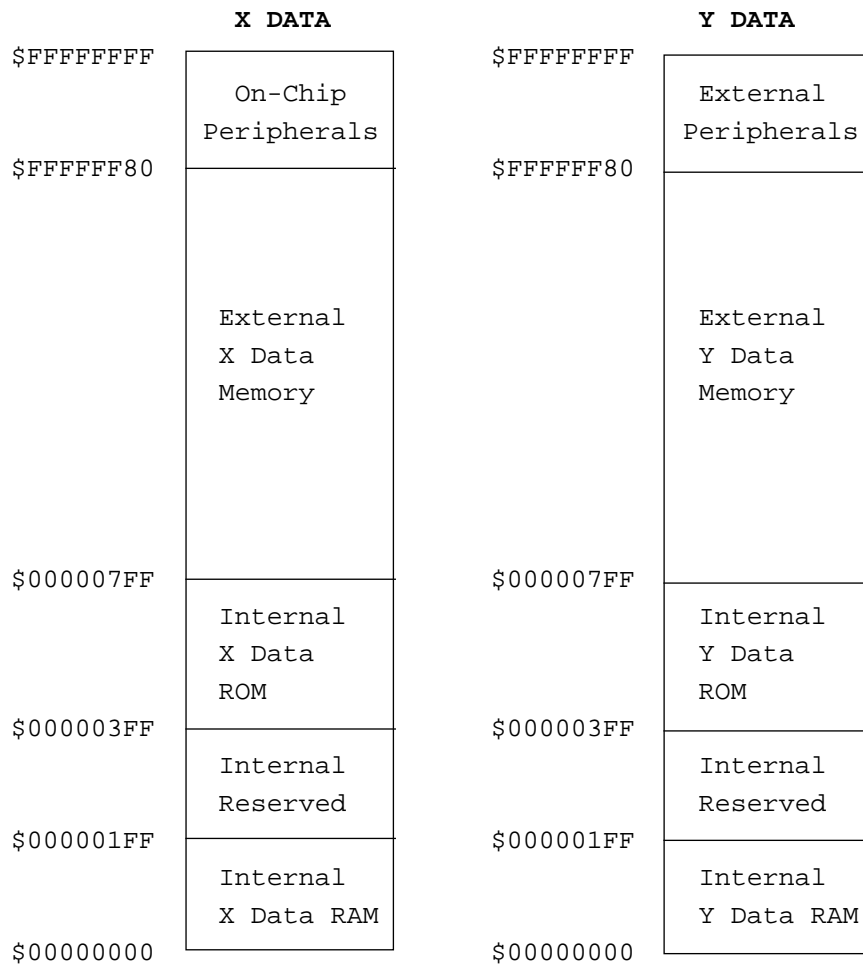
X DATA

$FFFFFFFF
On-Chip Peripherals
$FFFFFF80
External X Data Memory
$000007FF
Internal X Data ROM
$000003FF
Internal Reserved
$000001FF
Internal X Data RAM
$00000000

Y DATA

$FFFFFFFF
External Peripherals
$FFFFFF80
External Y Data Memory
$000007FF
Internal Y Data ROM
$000003FF
Internal Reserved
$000001FF
Internal Y Data RAM
$00000000